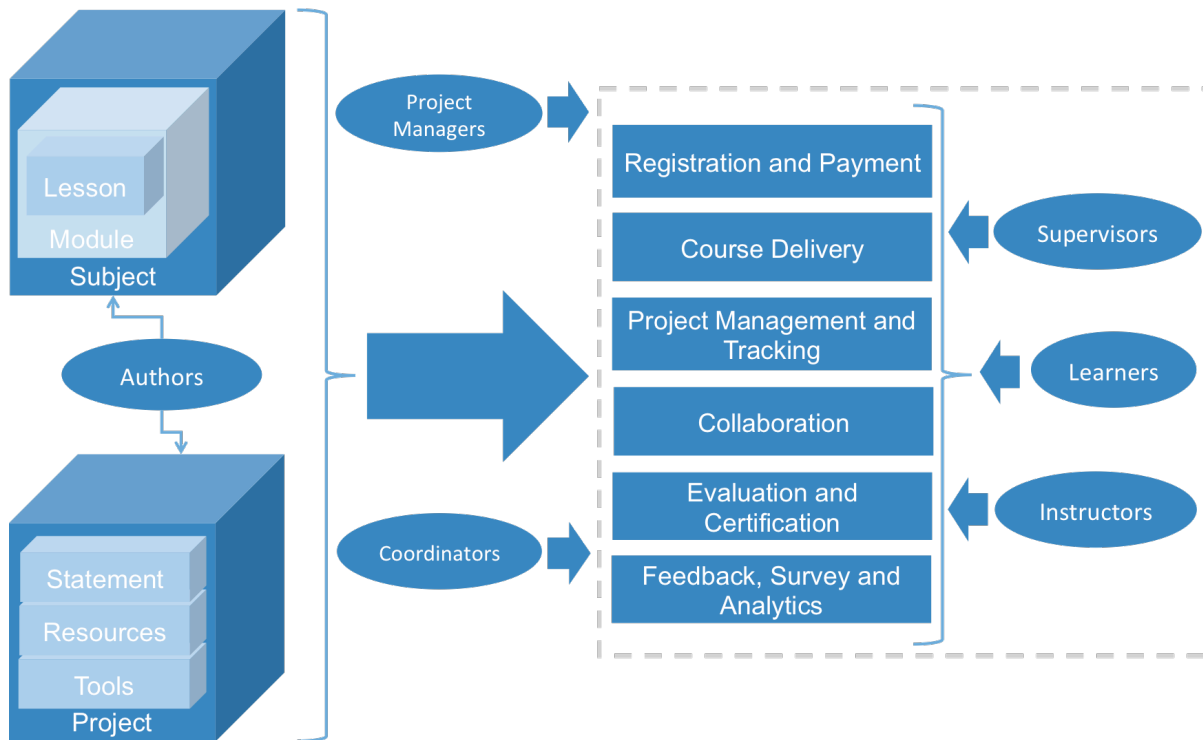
Lesson

Module

Subject

Authors

Statement

Resources

Tools

Project

Project Managers

Coordinators

Registration and Payment

Course Delivery

Project Management and Tracking

Collaboration

Evaluation and Certification

Feedback, Survey and Analytics

Supervisors

Learners

Instructors